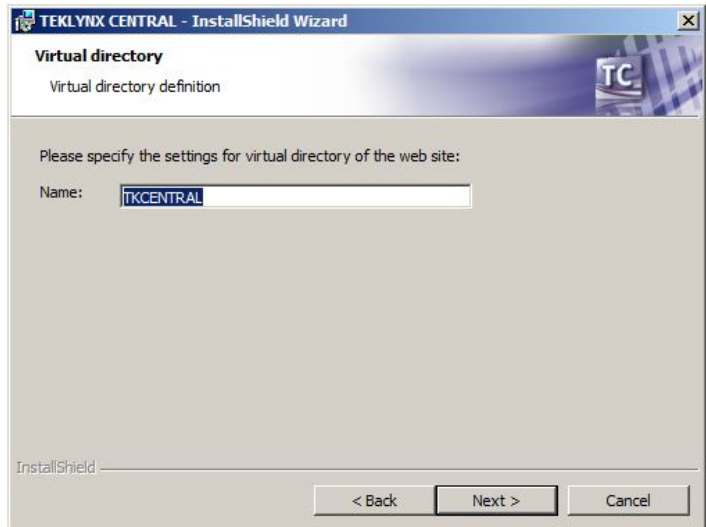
TEKLYNX CENTRAL - InstallShield Wizard

Virtual directory

Virtual directory definition

TC

Please specify the settings for virtual directory of the web site:

Name: TKCENTRAL

InstallShield

< Back Next > Cancel